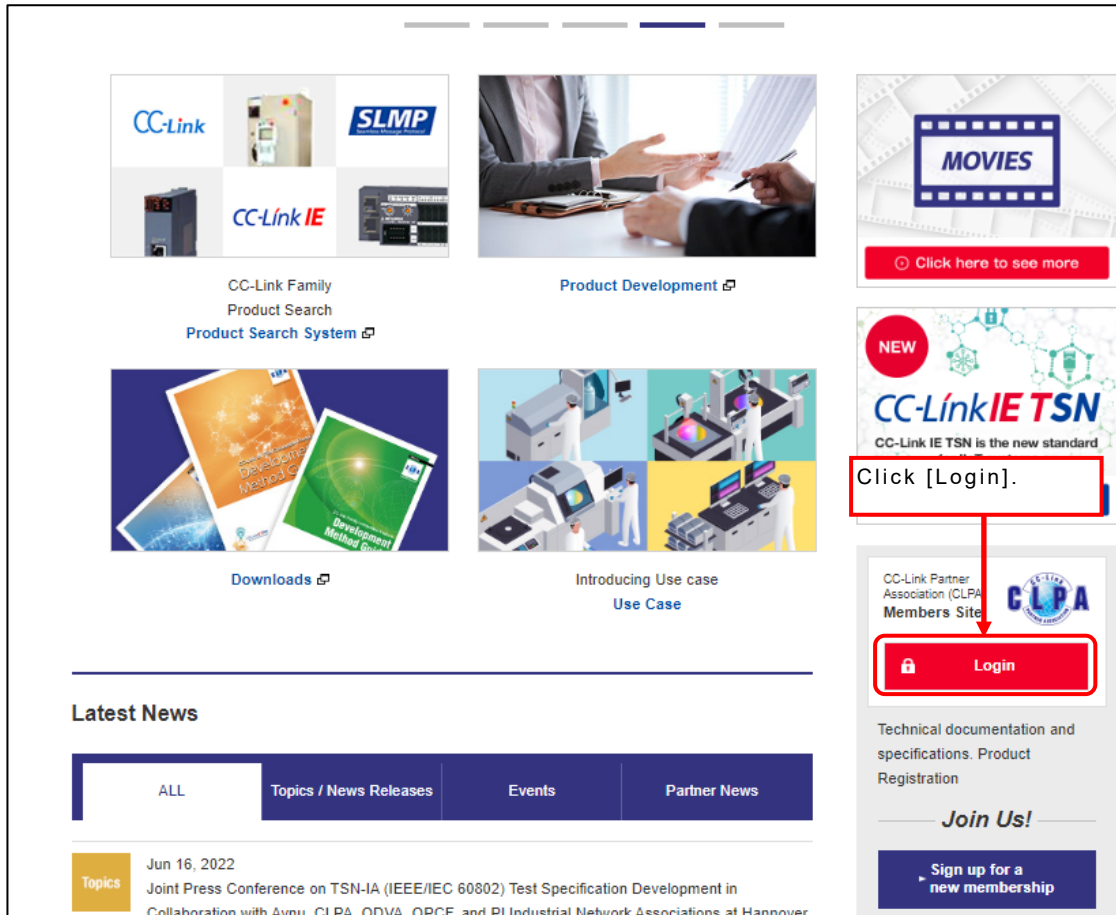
CC-Link

SLMP

CC-Link IE

CC-Link Family
Product Search
Product Search System

Product Development

MOVIES

Click here to see more

NEW

CC-Link IE TSN

CC-Link IE TSN is the new standard

Click [Login].

Development Method Guide

Development Method Guide

Downloads

Introducing Use case
Use Case

CC-Link Partner Association (CLPA
Members Site

CLPA

Login

Technical documentation and specifications. Product Registration

Join Us!

Sign up for a new membership

Latest News

| ALL | Topics / News Releases | Events | Partner News |
|---|---|---|---|

Topics

Jun 16, 2022
Joint Press Conference on TSN-IA (IEEE/IEC 60802) Test Specification Development in Collaboration with Avnu, CLPA, ODVA, OPCF, and PI Industrial Network Associations at Hannover